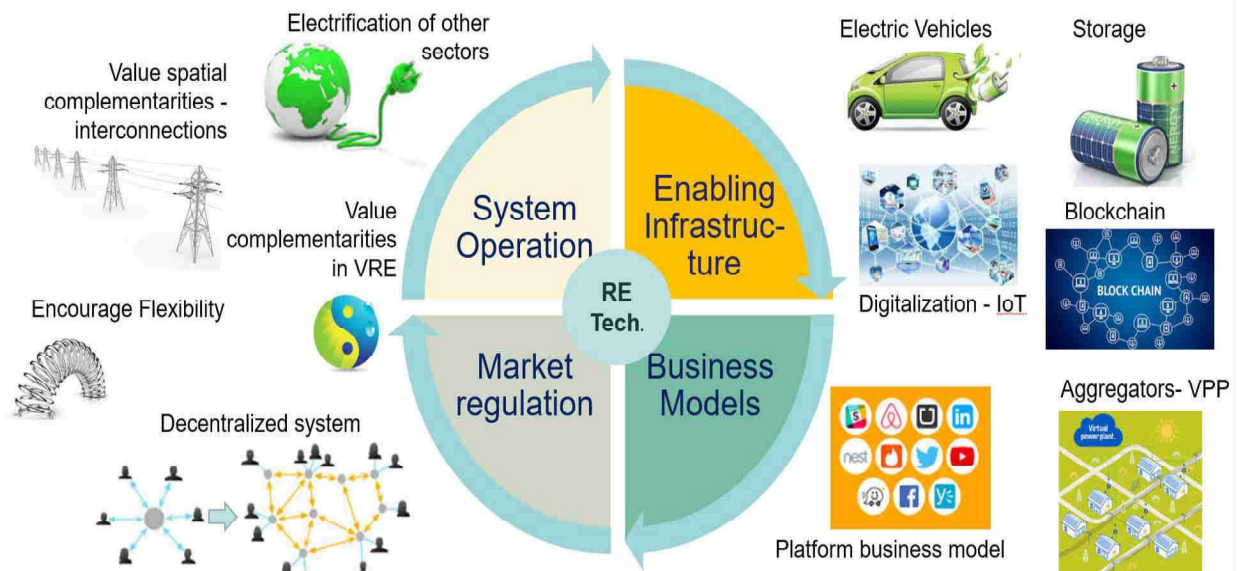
Electrification of other sectors

Value spatial complementarities - interconnections

Value complementarities in VRE

Encourage Flexibility

Decentralized system

System Operation

Enabling Infrastructure

Market regulation

Business Models

RE Tech.

Electric Vehicles

Storage

ENERGY

Digitalization - IoT

Blockchain

BLOCK CHAIN

Aggregators- VPP

Virtual power plant

nest

Platform business model